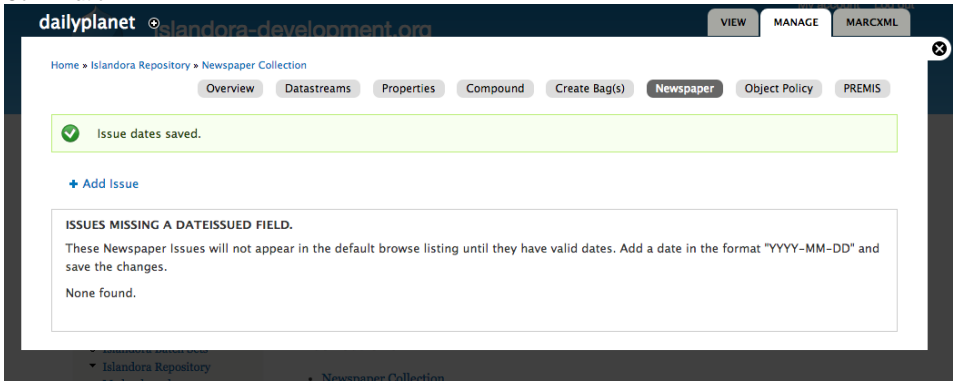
dailyplanet islandora-development.org

VIEW MANAGE MARCXML

Home » Islandora Repository » Newspaper Collection

Overview Datastreams Properties Compound Create Bag(s) Newspaper Object Policy PREMIS

Issue dates saved.

+ Add Issue

ISSUES MISSING A DATEISSUED FIELD.

These Newspaper Issues will not appear in the default browse listing until they have valid dates. Add a date in the format "YYYY-MM-DD" and save the changes.

None found.

Islandora Repository

Newspaper Collection